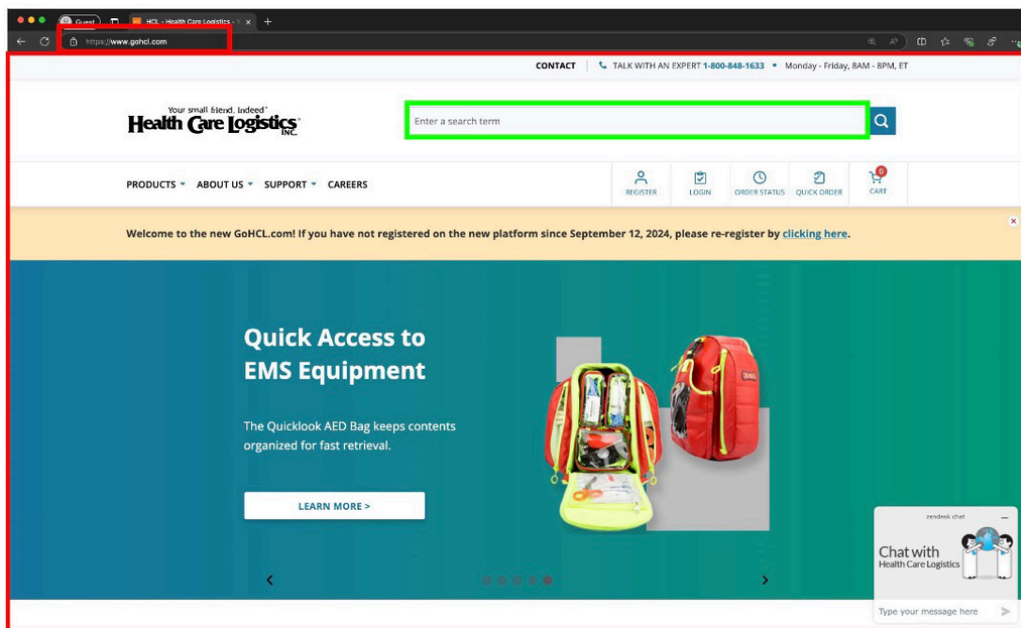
Guest

HCL - Health Care Logistics

https://www.gohcl.com

CONTACT TALK WITH AN EXPERT 1-800-848-1633 • Monday - Friday, 8AM - 8PM, ET

Your small friend. Indeed.
Health Care Logistics INC.

Enter a search term

PRODUCTS ABOUT US SUPPORT CAREERS

REGISTER LOGIN ORDER STATUS QUICK ORDER 0 CART

Welcome to the new GoHCL.com! If you have not registered on the new platform since September 12, 2024, please re-register by clicking here.

Quick Access to EMS Equipment

The Quicklook AED Bag keeps contents organized for fast retrieval.

LEARN MORE >

zendesk chat

Chat with Health Care Logistics

Type your message here